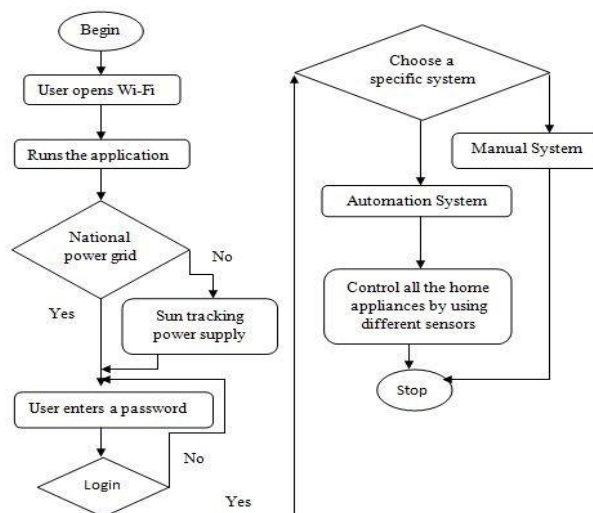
Begin

User opens Wi-Fi

Runs the application

National power grid

No

Yes

Sun tracking power supply

User enters a password

No

Login

Yes

Choose a specific system

Manual System

Automation System

Control all the home appliances by using different sensors

Stop